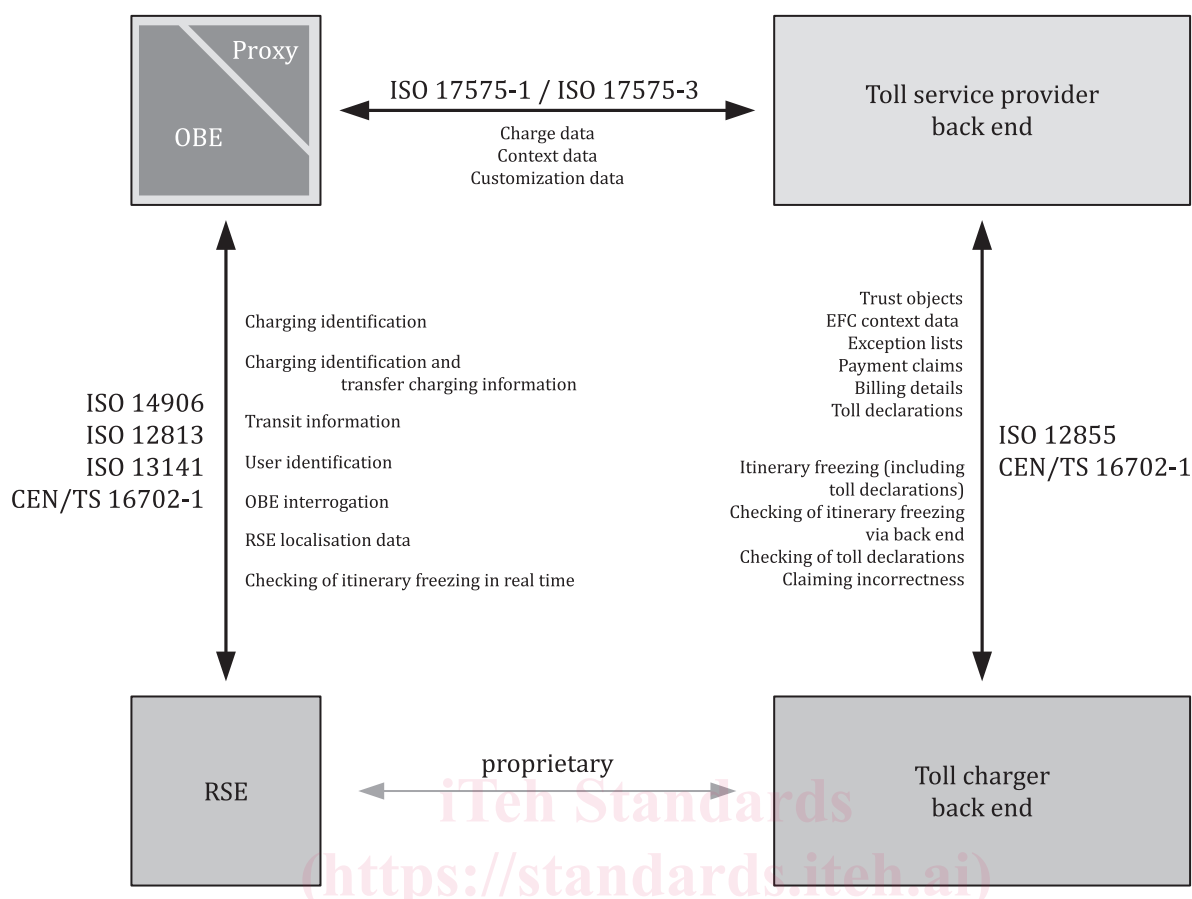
Proxy

OBE

ISO 17575-1 / ISO 17575-3

Charge data
Context data
Customization data

Toll service provider back end

ISO 14906
ISO 12813
ISO 13141
CEN/TS 16702-1

Charging identification

Charging identification and transfer charging information

Transit information

User identification

OBE interrogation

RSE localisation data

Checking of itinerary freezing in real time

Trust objects
EFC context data
Exception lists
Payment claims
Billing details
Toll declarations

Itinerary freezing (including toll declarations)
Checking of itinerary freezing via back end
Checking of toll declarations
Claiming incorrectness

ISO 12855
CEN/TS 16702-1

RSE

proprietary

Toll charger back end

iTeh Standards
(https://standards.iteh.ai)